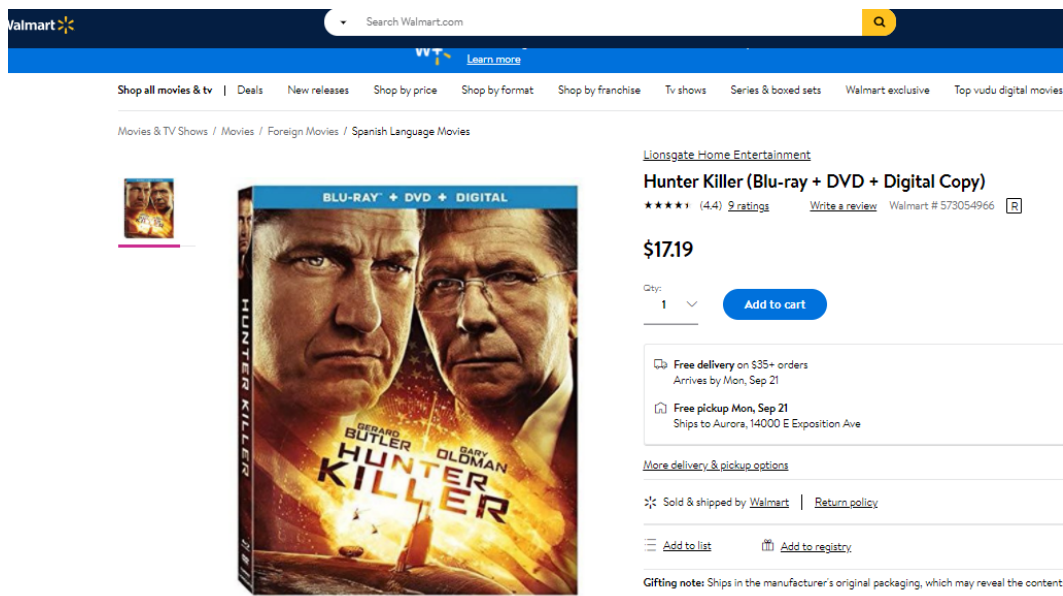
almart

Search Walmart.com

Learn more

Shop all movies & tv | Deals New releases Shop by price Shop by format Shop by franchise Tv shows Series & boxed sets Walmart exclusive Top vudu digital movies

Movies & TV Shows / Movies / Foreign Movies / Spanish Language Movies

BLU-RAY + DVD + DIGITAL

HUNTER KILLER

GERARD BUTLER GARY OLDMAN

HUNTER KILLER

Lionsgate Home Entertainment

Hunter Killer (Blu-ray + DVD + Digital Copy)

(4.4) 9 ratings Write a review Walmart # 573054966 R

$17.19

Qty:
1

Add to cart

Free delivery on $35+ orders
Arrives by Mon, Sep 21

Free pickup Mon, Sep 21
Ships to Aurora, 14000 E Exposition Ave

More delivery & pickup options

Sold & shipped by Walmart | Return policy

Add to list Add to registry

Gifting note: Ships in the manufacturer's original packaging, which may reveal the content